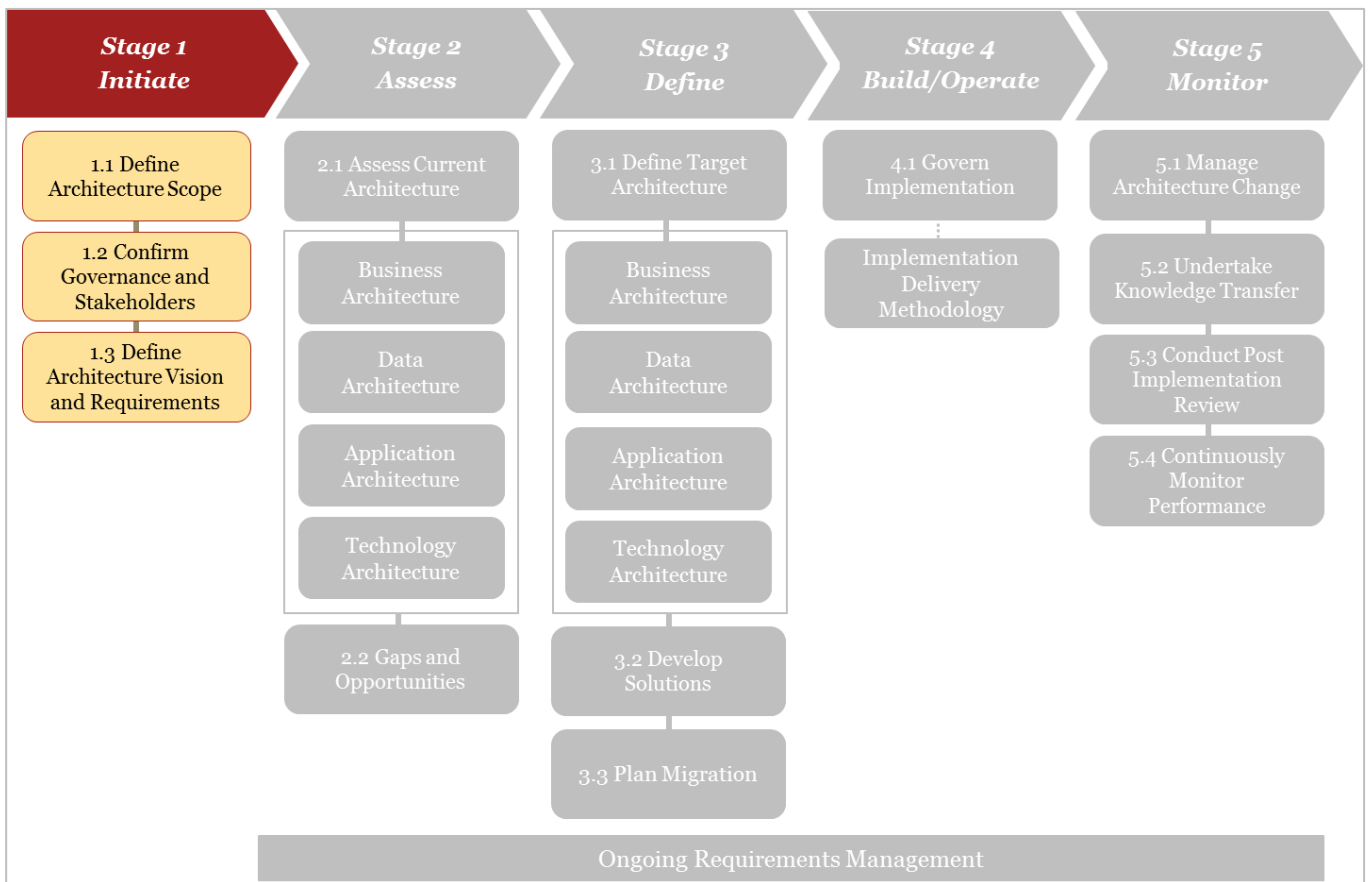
Stage 1
Initiate

Stage 2
Assess

Stage 3
Define

Stage 4
Build/Operate

Stage 5
Monitor

1.1 Define Architecture Scope

1.2 Confirm Governance and Stakeholders

1.3 Define Architecture Vision and Requirements

2.1 Assess Current Architecture

Business Architecture

Data Architecture

Application Architecture

Technology Architecture

2.2 Gaps and Opportunities

3.1 Define Target Architecture

Business Architecture

Data Architecture

Application Architecture

Technology Architecture

3.2 Develop Solutions

3.3 Plan Migration

4.1 Govern Implementation

Implementation Delivery Methodology

5.1 Manage Architecture Change

5.2 Undertake Knowledge Transfer

5.3 Conduct Post Implementation Review

5.4 Continuously Monitor Performance

Ongoing Requirements Management